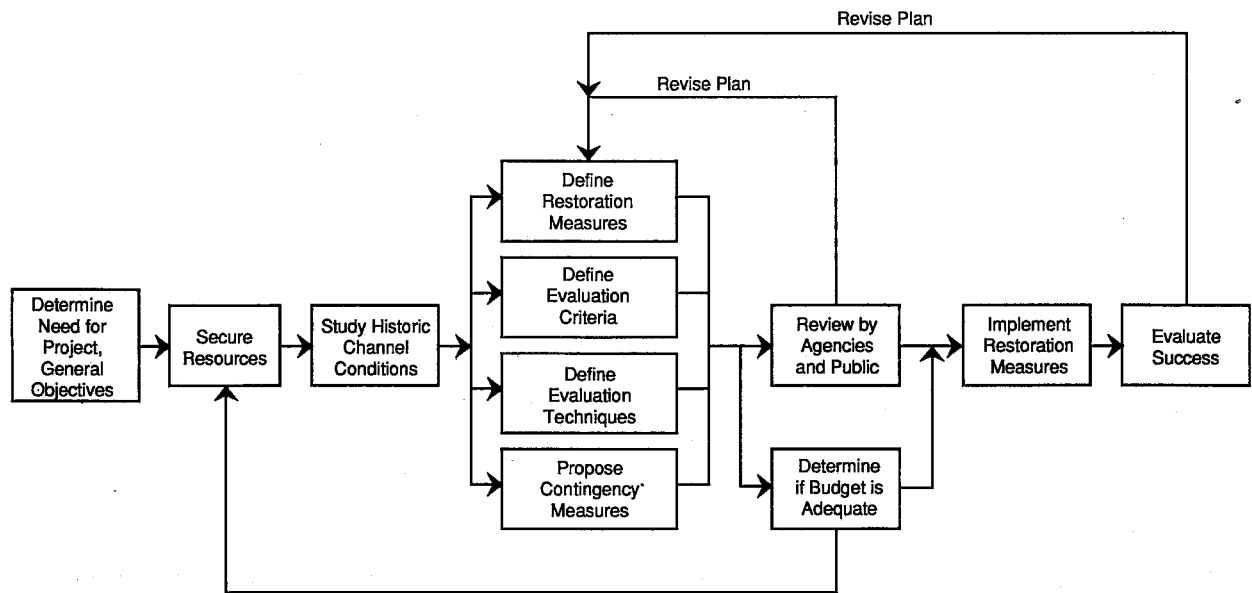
Revise Plan

Revise Plan

Determine Need for Project, General Objectives

Secure Resources

Study Historic Channel Conditions

Define Restoration Measures

Define Evaluation Criteria

Define Evaluation Techniques

Propose Contingency Measures

Review by Agencies and Public

Determine if Budget is Adequate

Implement Restoration Measures

Evaluate Success